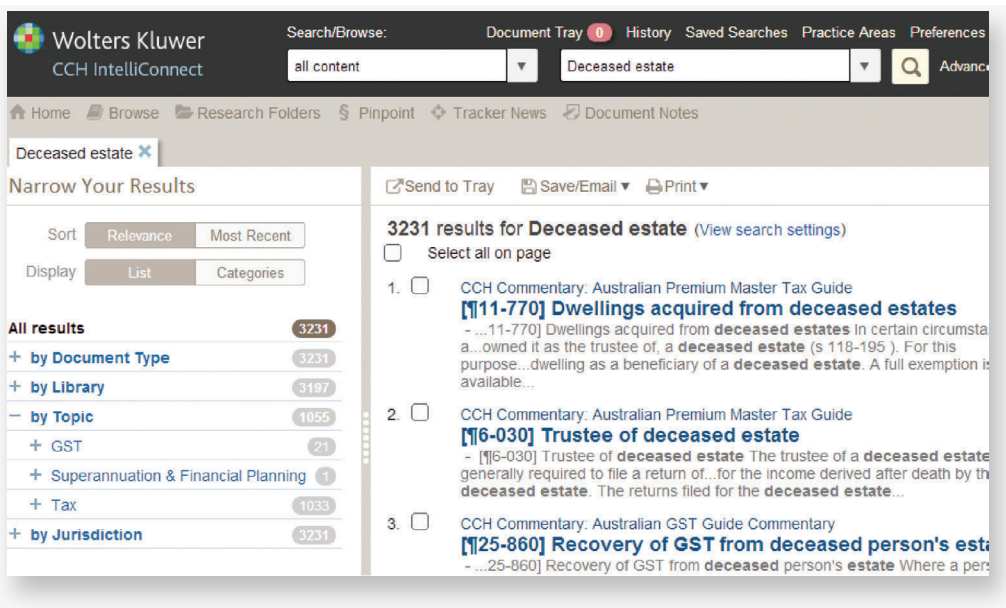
Wolters Kluwer
CCH IntelliConnect

Search/Browse:
all content
Document Tray 0 History Saved Searches Practice Areas Preferences
Deceased estate
Advanc

Home Browse Research Folders § Pinpoint Tracker News Document Notes

Deceased estate ✕

Narrow Your Results

Sort Relevance Most Recent
Display List Categories

All results 3231
+ by Document Type 3231
+ by Library 3197
− by Topic 1055
+ GST 21
+ Superannuation & Financial Planning 1
+ Tax 1033
+ by Jurisdiction 3231

Send to Tray Save/Email ▾ Print ▾

3231 results for Deceased estate (View search settings)
Select all on page

1. CCH Commentary: Australian Premium Master Tax Guide
[¶11-770] Dwellings acquired from deceased estates
- ...11-770] Dwellings acquired from **deceased estates** In certain circumsta a...owned it as the trustee of, a **deceased estate** (s 118-195 ). For this purpose...dwelling as a beneficiary of a **deceased estate**. A full exemption i available...

2. CCH Commentary: Australian Premium Master Tax Guide
[¶6-030] Trustee of deceased estate
- [¶6-030] Trustee of **deceased estate** The trustee of a **deceased estate** generally required to file a return of...for the income derived after death by th **deceased estate**. The returns filed for the **deceased estate**...

3. CCH Commentary: Australian GST Guide Commentary
[¶25-860] Recovery of GST from deceased person's esta
- ...25-860] Recovery of GST from **deceased** person's **estate** Where a per